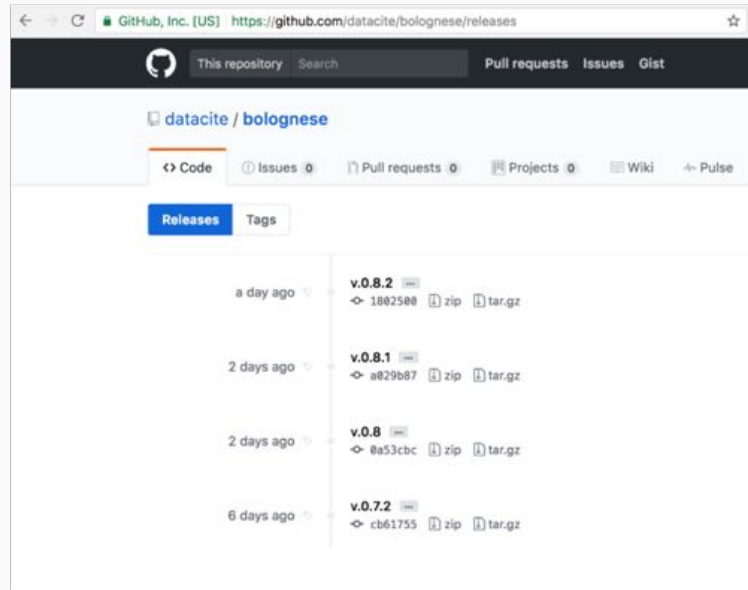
GitHub, Inc. [US] https://github.com/datacite/bolognese/releases

This repository Search Pull requests Issues Gist

datacite / bolognese

<> Code Issues 0 Pull requests 0 Projects 0 Wiki Pulse

Releases Tags

a day ago
v.0.8.2
1802500 zip tar.gz

2 days ago
v.0.8.1
a029b87 zip tar.gz

2 days ago
v.0.8
0a53cbc zip tar.gz

6 days ago
v.0.7.2
cb61755 zip tar.gz